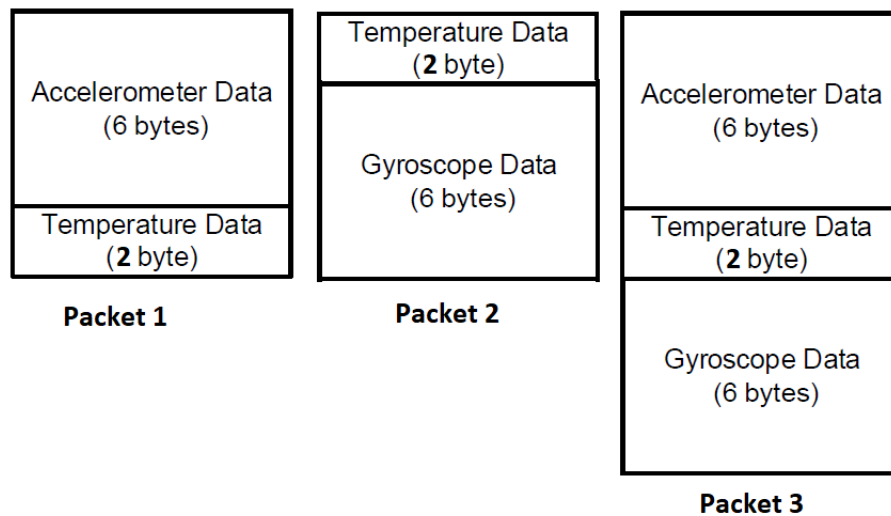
Accelerometer Data
(6 bytes)

Temperature Data
(**2** byte)

Packet 1

Temperature Data
(**2** byte)

Gyroscope Data
(6 bytes)

Packet 2

Accelerometer Data
(6 bytes)

Temperature Data
(**2** byte)

Gyroscope Data
(6 bytes)

Packet 3